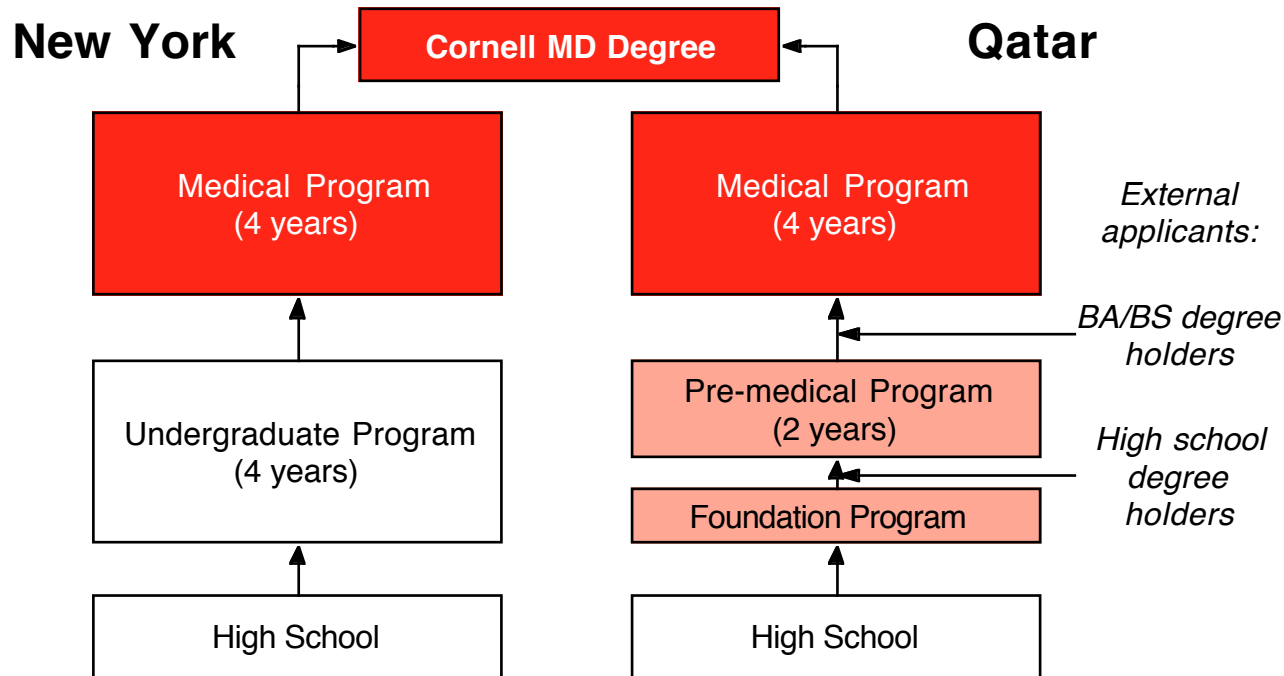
New York

Cornell MD Degree

Qatar

Medical Program
(4 years)

Medical Program
(4 years)

External applicants:

BA/BS degree holders

Undergraduate Program
(4 years)

Pre-medical Program
(2 years)

High school degree holders

Foundation Program

High School

High School